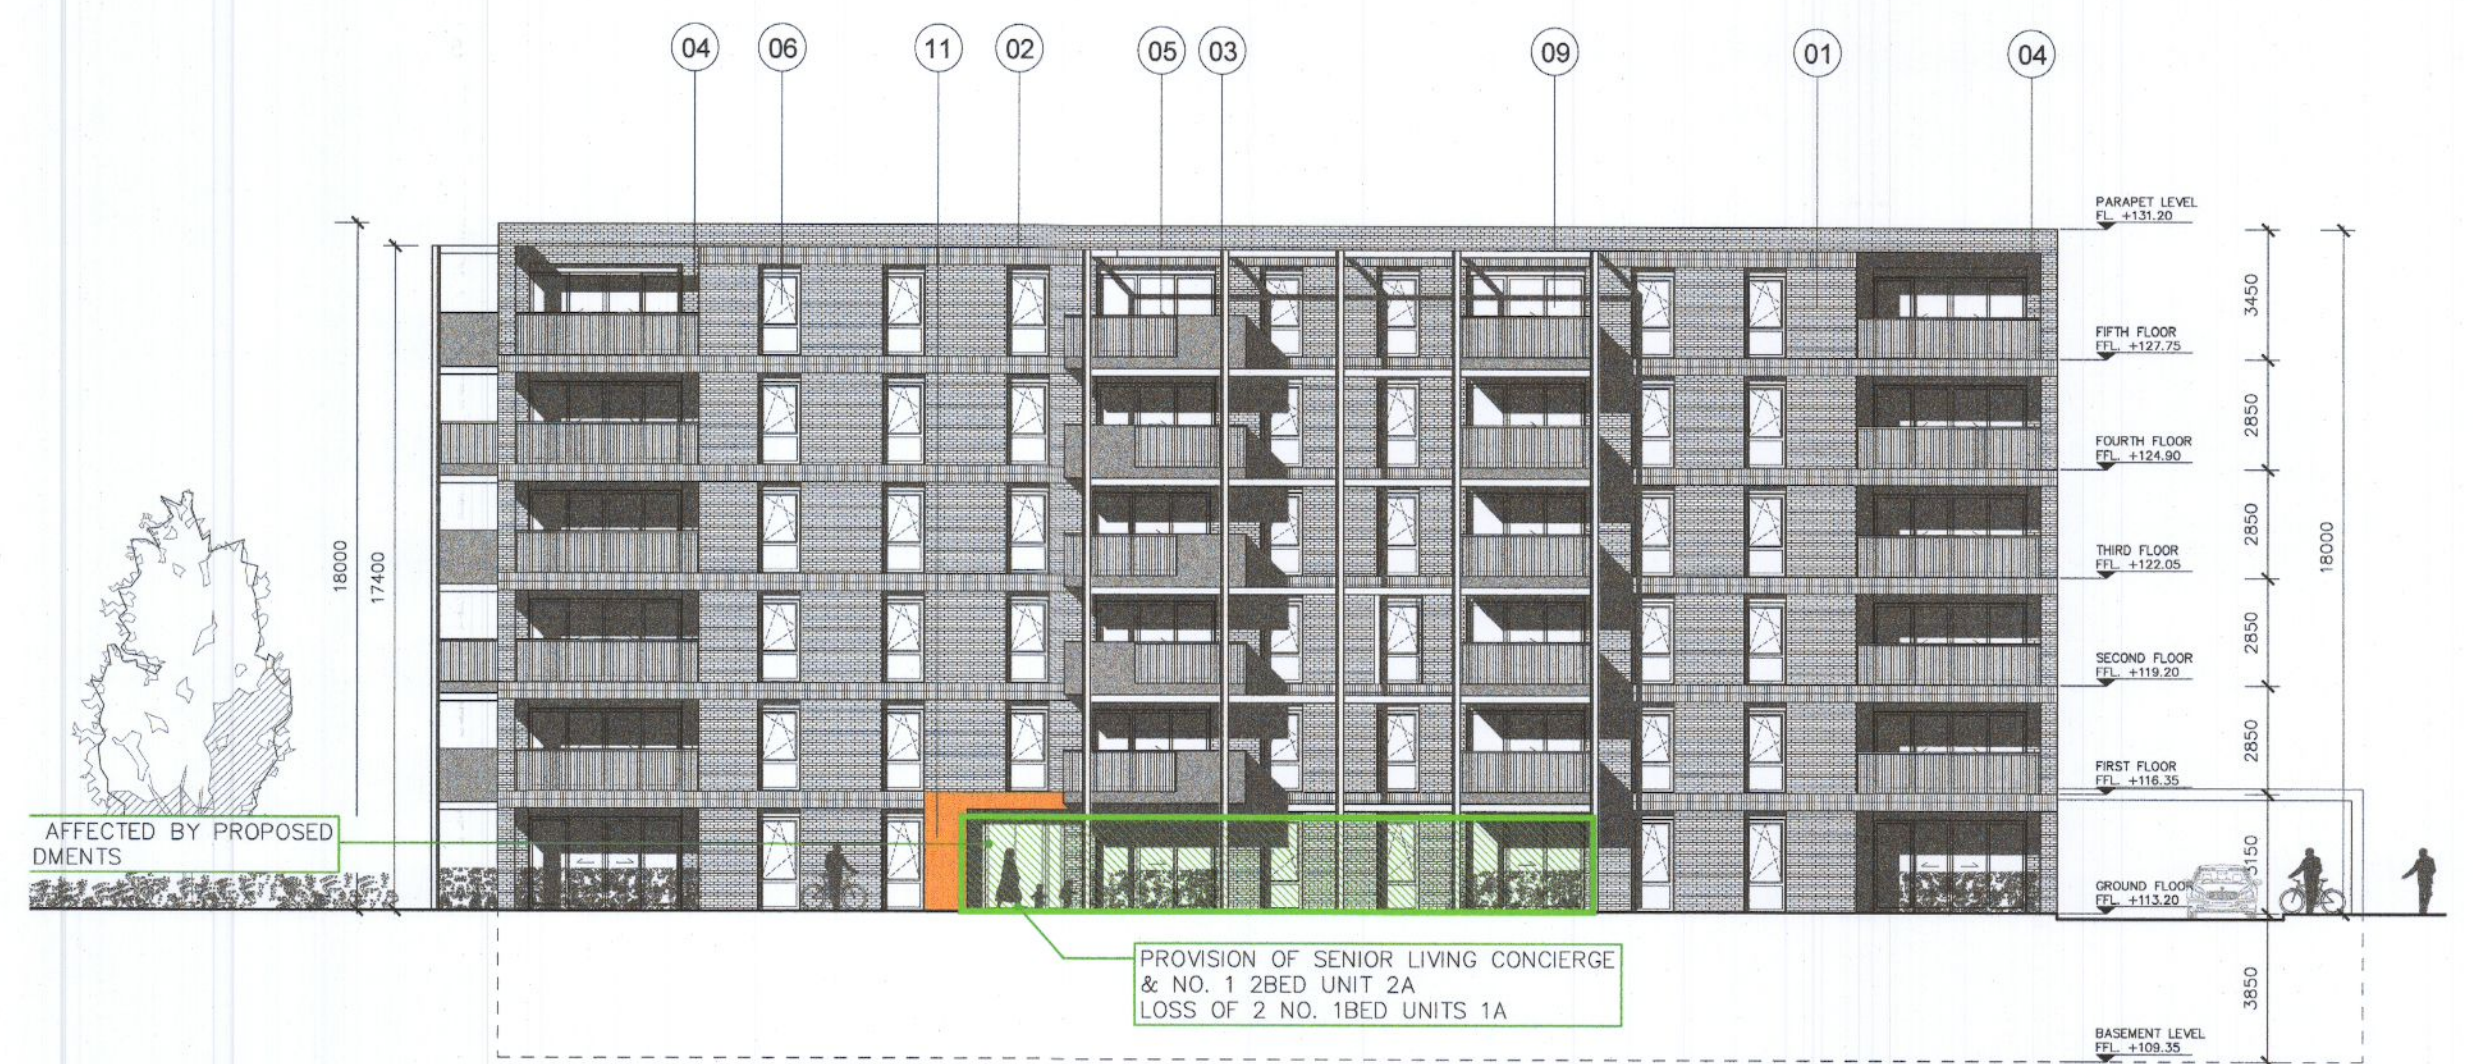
04 06 11 02 05 03 09 01 04

PARAPET LEVEL
FL. +131.20

FIFTH FLOOR
FFL. +127.75

FOURTH FLOOR
FFL. +124.90

THIRD FLOOR
FFL. +122.05

SECOND FLOOR
FFL. +119.20

FIRST FLOOR
FFL. +116.35

GROUND FLOOR
FFL. +113.20

BASEMENT LEVEL
FFL. +109.35

3450
2850
2850
2850
2850
3150
3850
18000

18000
17400

AFFECTED BY PROPOSED
DMENTS

PROVISION OF SENIOR LIVING CONCIERGE
& NO. 1 2BED UNIT 2A
LOSS OF 2 NO. 1BED UNITS 1A